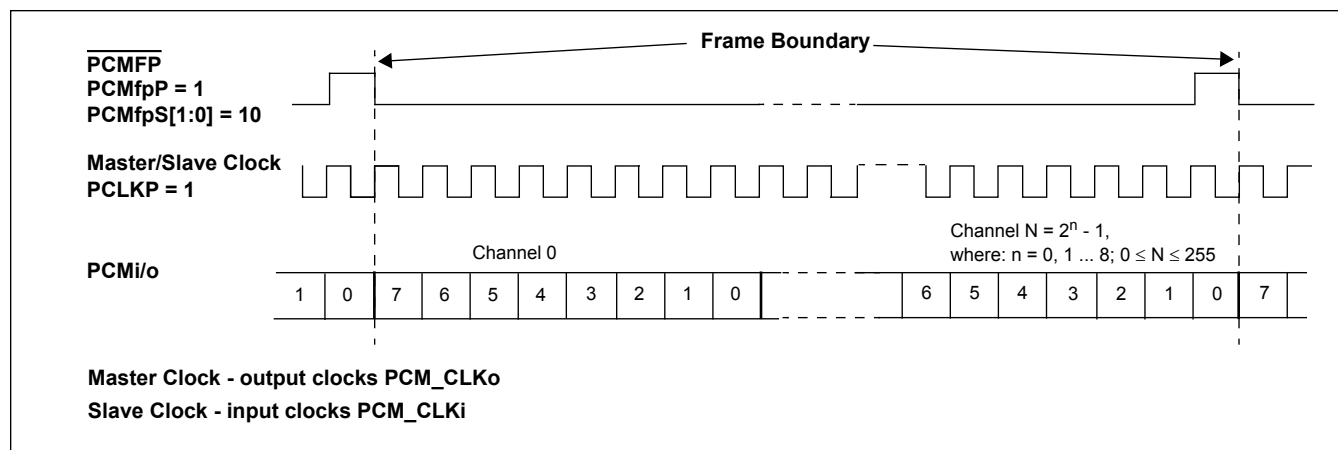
Frame Boundary

$\overline{PCMFP}$
PCMfpP = 1
PCMfpS[1:0] = 10

Master/Slave Clock
PCLKP = 1

Channel 0

Channel N = $2^n$ - 1,
where: n = 0, 1 ... 8; $0 \leq N \leq 255$

PCMi/o

| 1 | 0 | 7 | 6 | 5 | 4 | 3 | 2 | 1 | 0 | | 6 | 5 | 4 | 3 | 2 | 1 | 0 | 7 |
|---|---|---|---|---|---|---|---|---|---|---|---|---|---|---|---|---|---|---|

Master Clock - output clocks PCM_CLKo
Slave Clock - input clocks PCM_CLKi